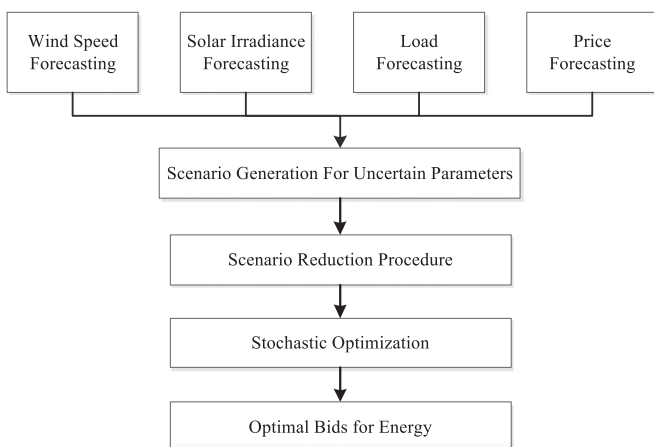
Wind Speed Forecasting

Solar Irradiance Forecasting

Load Forecasting

Price Forecasting

Scenario Generation For Uncertain Parameters

Scenario Reduction Procedure

Stochastic Optimization

Optimal Bids for Energy